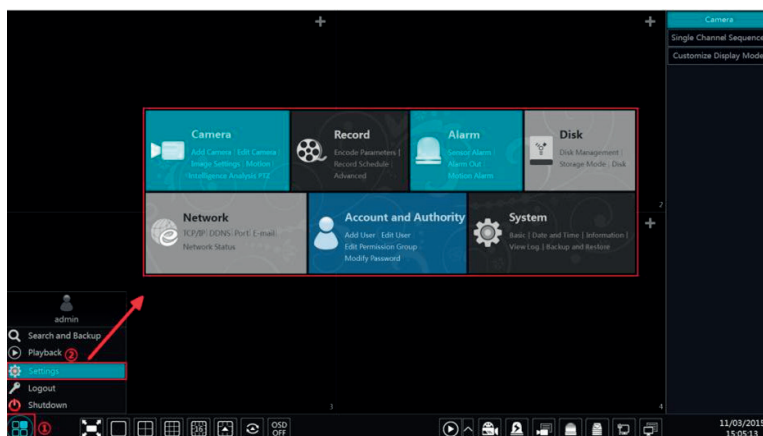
Camera
Single Channel Sequence
Customize Display Mode

Camera
Add Camera | Edit Camera | Image Settings | Motion | Intelligence Analysis PTZ

Record
Encode Parameters | Record Schedule | Advanced

Alarm
Sensor Alarm | Alarm Out | Motion Alarm

Disk
Disk Management | Storage Mode | Disk

Network
TCP/IP | DDNS | Port | E-mail | Network Status

Account and Authority
Add User | Edit User | Edit Permission Group | Modify Password

System
Basic | Date and Time | Information | View Log | Backup and Restore

2

admin
Search and Backup
Playback ②
Settings
Logout
Shutdown
①

3
4

OSD OFF

11/03/2015
15:05:13